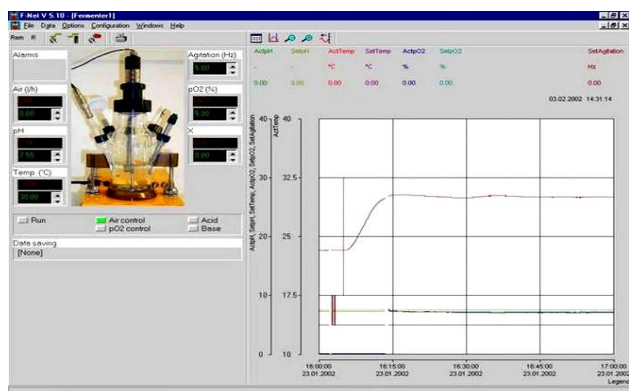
F-Net V 5.10 - [Fermenter1]
File Data Options Configuration Windows Help
Rem R

Alarms
Agitation (Hz)
5.00
Air (l/h)
pO2 (%)
5.00
pH
X
7.55
0.00
Temp. (°C)
30.00

Run
Air control
pO2 control
Acid
Base

Data saving
[None]

| ActpH | SetpH | ActTemp | SetTemp | ActpO2 | SetpO2 | SetAgitation |
|---|---|---|---|---|---|---|
| - | - | °C | °C | % | % | Hz |
| 0.00 | 0.00 | 0.00 | 0.00 | 0.00 | 0.00 | 0.00 |

03.02.2002 14:31:14

ActpH, SetpH, SetTemp, ActpO2, SetpO2, SetAgitation
ActTemp

40
40
30
32.5
25
20
10
17.5
0
10

16:00:00 23.01.2002
16:15:00 23.01.2002
16:30:00 23.01.2002
16:45:00 23.01.2002
17:00:00 23.01.2002
Legend